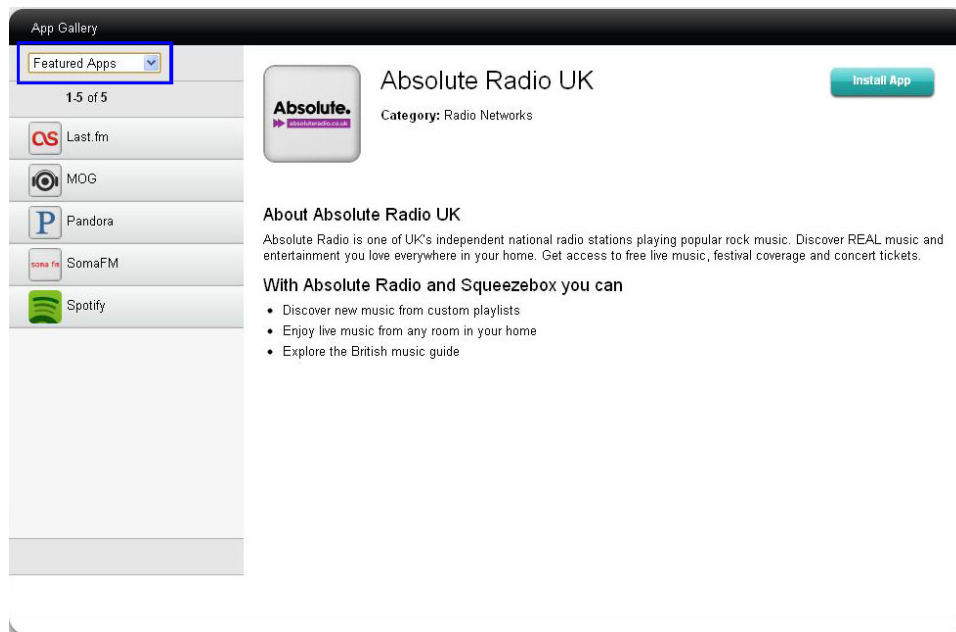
App Gallery

Featured Apps

1-5 of 5

Last.fm

MOG

Pandora

SomaFM

Spotify

Absolute.
absoluteradio.co.uk

Absolute Radio UK

Category: Radio Networks

Install App

About Absolute Radio UK

Absolute Radio is one of UK's independent national radio stations playing popular rock music. Discover REAL music and entertainment you love everywhere in your home. Get access to free live music, festival coverage and concert tickets.

With Absolute Radio and Squeezebox you can

- Discover new music from custom playlists
- Enjoy live music from any room in your home
- Explore the British music guide